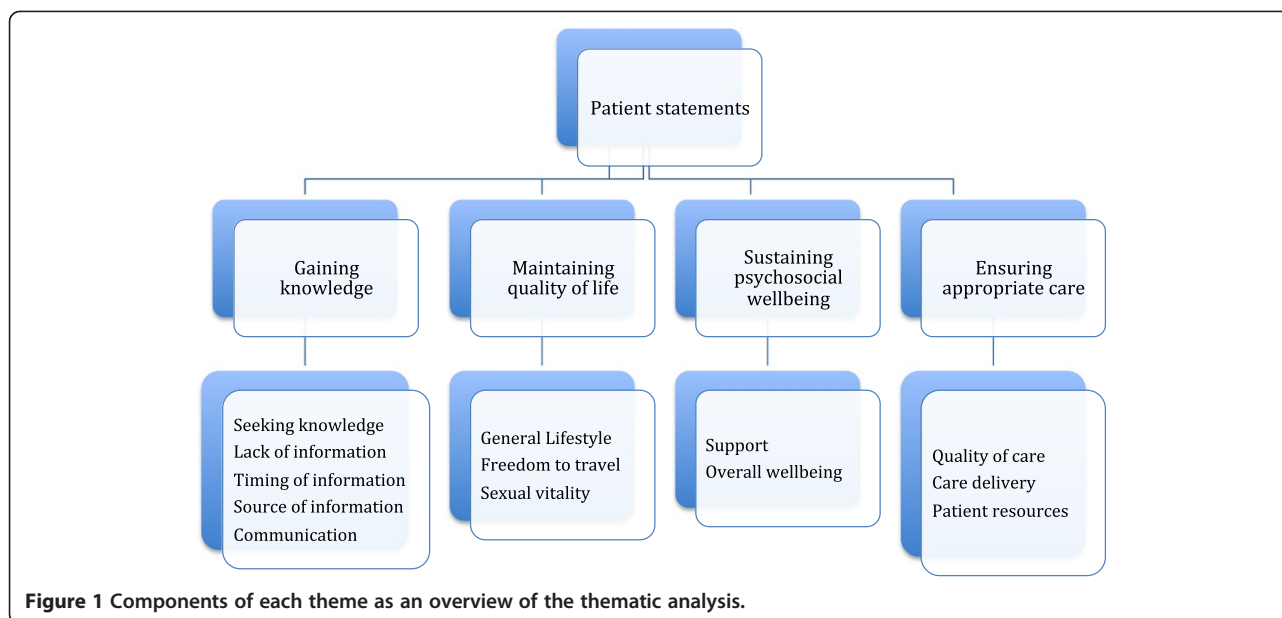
Patient statements

Gaining knowledge

Maintaining quality of life

Sustaining psychosocial wellbeing

Ensuring appropriate care

Seeking knowledge
Lack of information
Timing of information
Source of information
Communication

General Lifestyle
Freedom to travel
Sexual vitality

Support
Overall wellbeing

Quality of care
Care delivery
Patient resources

**Figure 1 Components of each theme as an overview of the thematic analysis.**